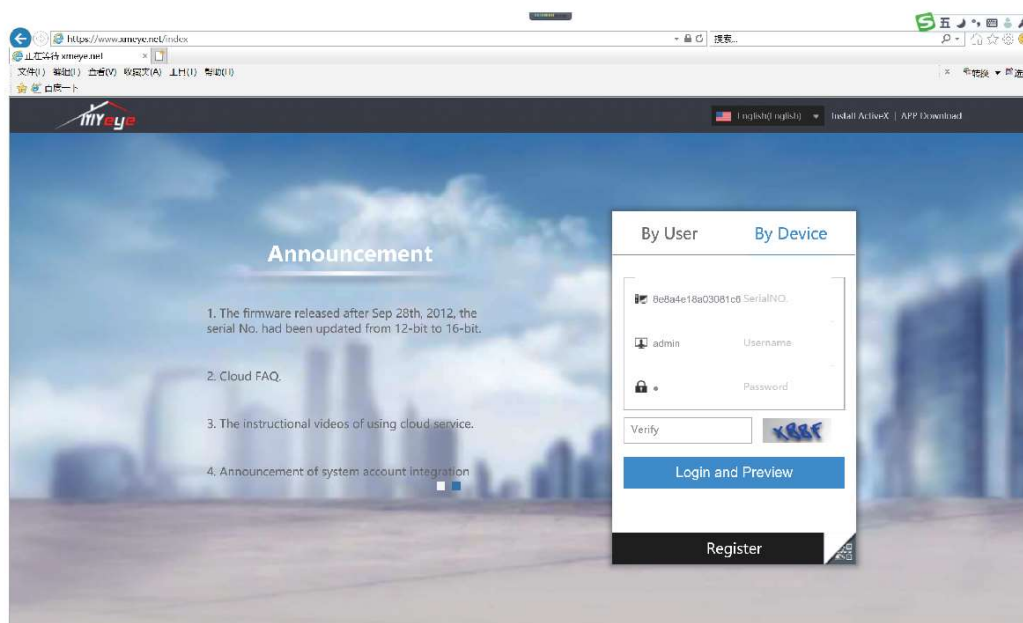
https://www.xmeye.net/index
搜索...
正在等待 xmeye.net
文件(F) 编辑(E) 查看(V) 收藏夹(A) 工具(T) 帮助(H)
百度一下
翻译
xmeye
English(English) Install ActiveX | APP Download

Announcement

1. The firmware released after Sep 28th, 2012, the serial No. had been updated from 12-bit to 16-bit.

2. Cloud FAQ.

3. The instructional videos of using cloud service.

4. Announcement of system account integration

By User
By Device
8e8a4e18a03081c6 SerialNO.
admin Username
• Password
Verify
X88F
Login and Preview
Register